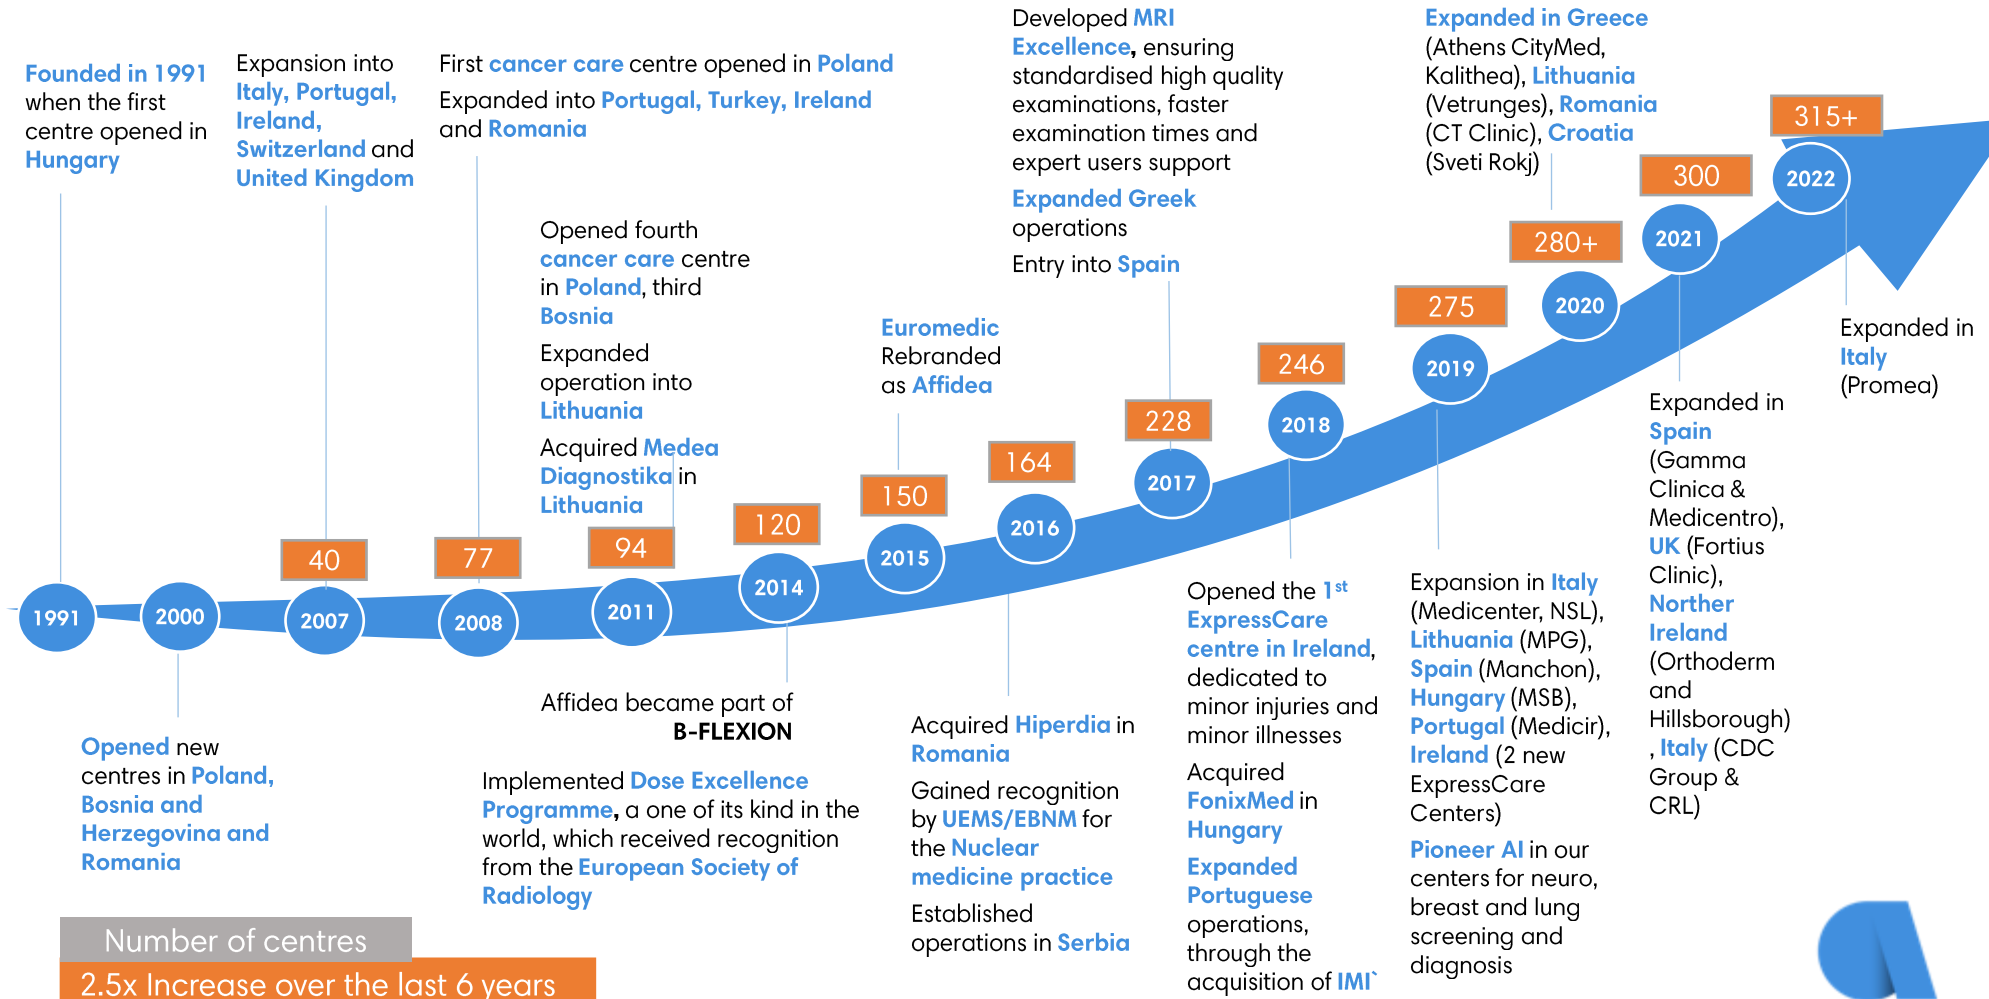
Founded in 1991 when the first centre opened in Hungary

Expansion into Italy, Portugal, Ireland, Switzerland and United Kingdom

First cancer care centre opened in Poland

Expanded into Portugal, Turkey, Ireland and Romania

Opened fourth cancer care centre in Poland, third Bosnia

Expanded operation into Lithuania

Acquired Medea Diagnostika in Lithuania

Euromedic Rebranded as Affidea

Developed MRI Excellence, ensuring standardised high quality examinations, faster examination times and expert users support

Expanded Greek operations

Entry into Spain

Expanded in Greece (Athens CityMed, Kalithea), Lithuania (Vetrunges), Romania (CT Clinic), Croatia (Sveti Rokj)

315+

300

280+

275

246

228

164

150

120

94

77

40

2022

2021

2020

2019

2018

2017

2016

2015

2014

2011

2008

2007

2000

1991

Expanded in Italy (Promea)

Expanded in Spain (Gamma Clinica & Medicentro), UK (Fortius Clinic), Norther Ireland (Orthoderm and Hillsborough) , Italy (CDC Group & CRL)

Opened new centres in Poland, Bosnia and Herzegovina and Romania

Affidea became part of B-FLEXION

Implemented Dose Excellence Programme, a one of its kind in the world, which received recognition from the European Society of Radiology

Acquired Hiperdia in Romania

Gained recognition by UEMS/EBNM for the Nuclear medicine practice

Established operations in Serbia

Opened the 1$^{st}$ ExpressCare centre in Ireland, dedicated to minor injuries and minor illnesses

Acquired FonixMed in Hungary

Expanded Portuguese operations, through the acquisition of IMI`

Expansion in Italy (Medicenter, NSL), Lithuania (MPG), Spain (Manchon), Hungary (MSB), Portugal (Medicir), Ireland (2 new ExpressCare Centers)

Pioneer AI in our centers for neuro, breast and lung screening and diagnosis

Number of centres

2.5x Increase over the last 6 years